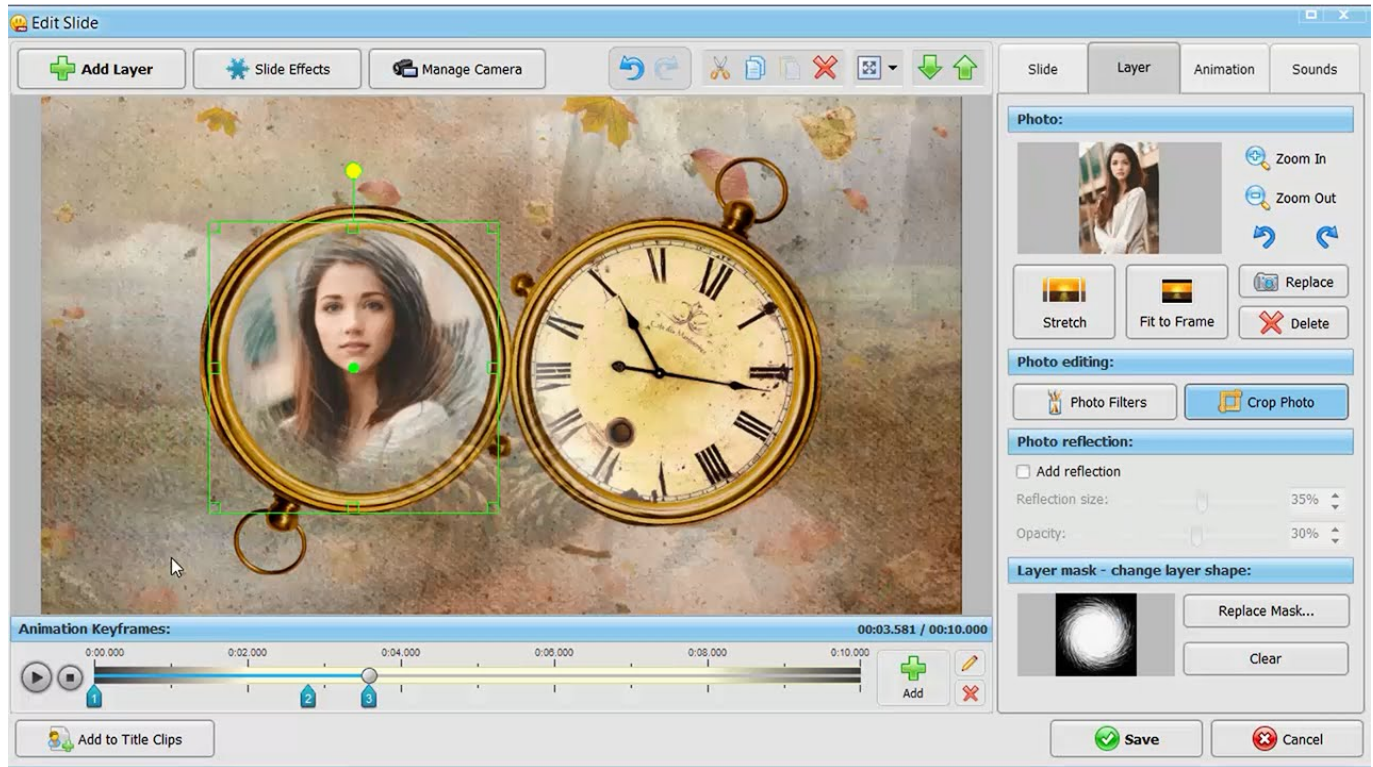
Edit Slide

Add Layer
Slide Effects
Manage Camera

Slide
Layer
Animation
Sounds

Photo:
Zoom In
Zoom Out
Replace
Stretch
Fit to Frame
Delete

Photo editing:
Photo Filters
Crop Photo

Photo reflection:
Add reflection
Reflection size:
35%
Opacity:
30%

Layer mask - change layer shape:
Replace Mask...
Clear

Animation Keyframes:
00:03.581 / 00:10.000
0:00.000
0:02.000
0:04.000
0:06.000
0:08.000
0:10.000
1
2
3
Add

Add to Title Clips
Save
Cancel